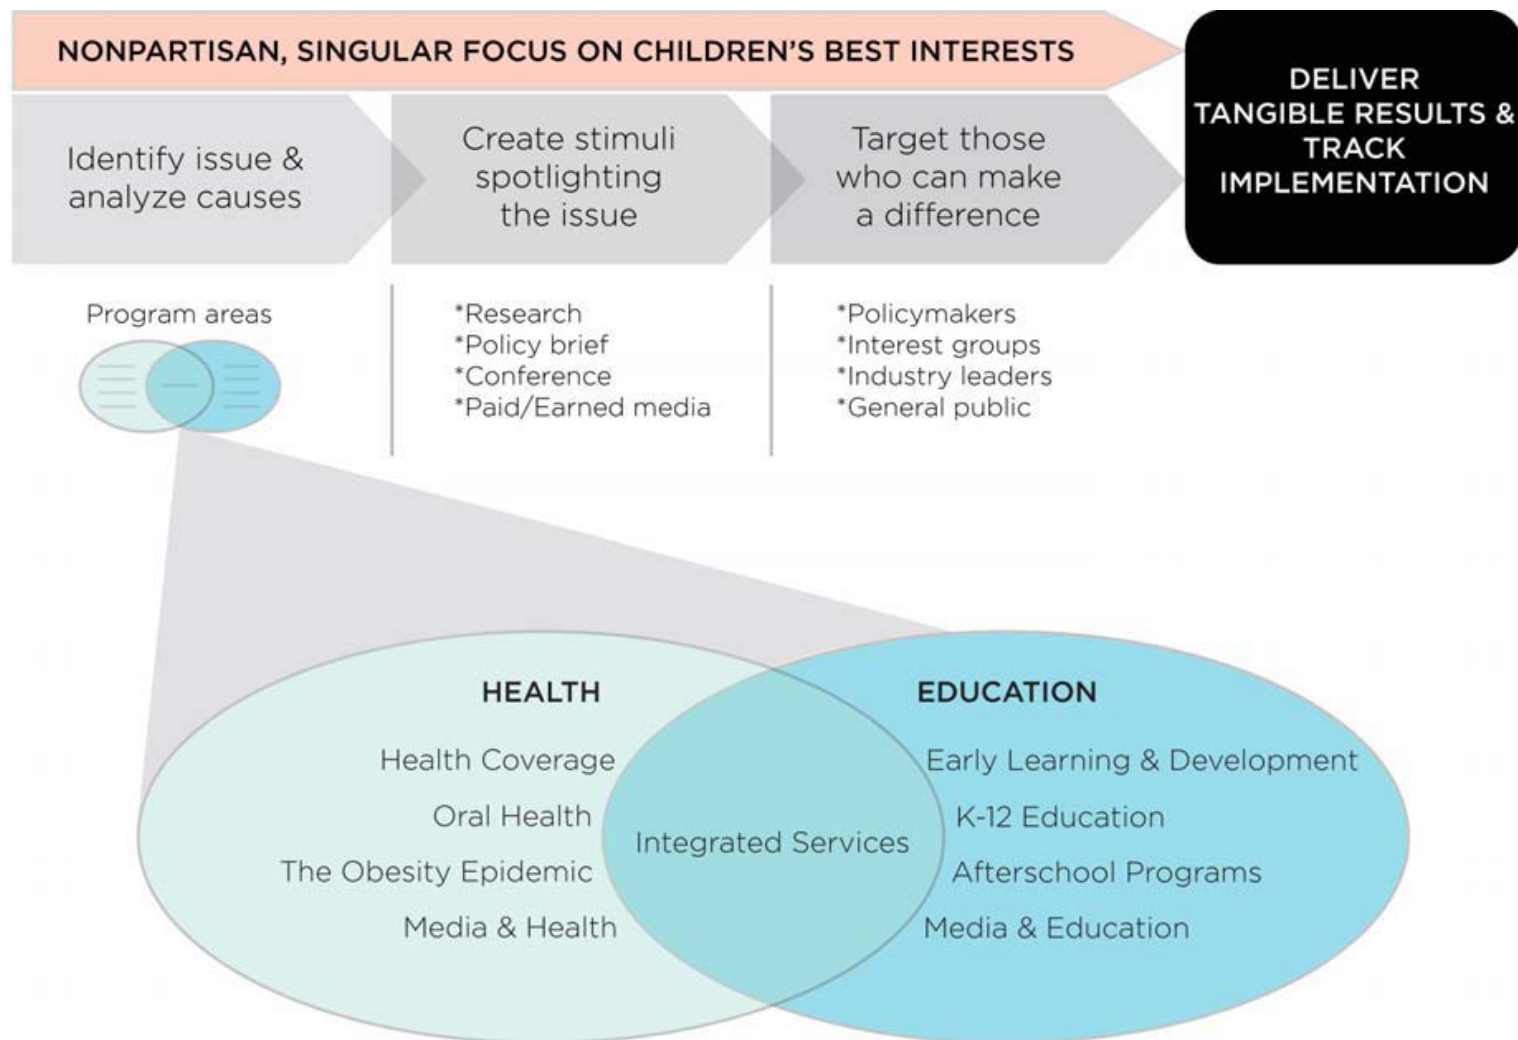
NONPARTISAN, SINGULAR FOCUS ON CHILDREN'S BEST INTERESTS

Identify issue & analyze causes

Create stimuli spotlighting the issue

Target those who can make a difference

DELIVER TANGIBLE RESULTS & TRACK IMPLEMENTATION

Program areas

*Research
*Policy brief
*Conference
*Paid/Earned media

*Policymakers
*Interest groups
*Industry leaders
*General public

HEALTH

Health Coverage
Oral Health
The Obesity Epidemic
Media & Health

Integrated Services

EDUCATION

Early Learning & Development
K-12 Education
Afterschool Programs
Media & Education